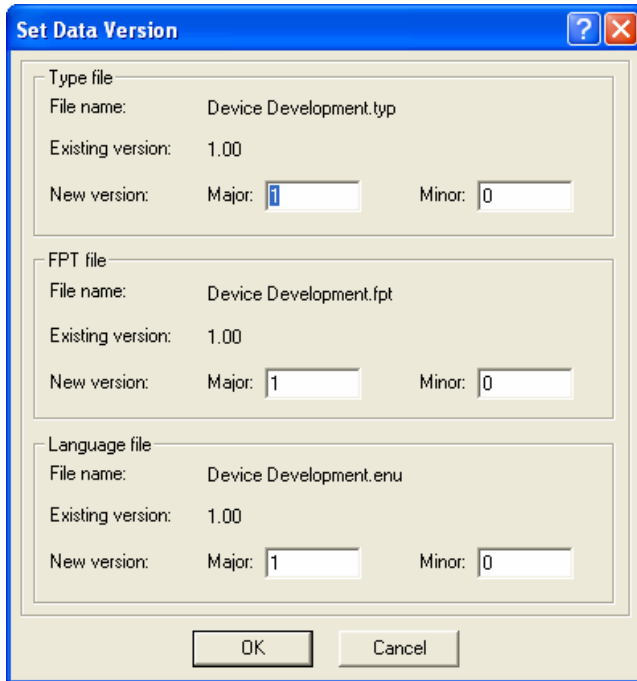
Set Data Version

Type file
File name: Device Development.typ
Existing version: 1.00
New version: Major: 1 Minor: 0

FPT file
File name: Device Development.fpt
Existing version: 1.00
New version: Major: 1 Minor: 0

Language file
File name: Device Development.enu
Existing version: 1.00
New version: Major: 1 Minor: 0

OK Cancel